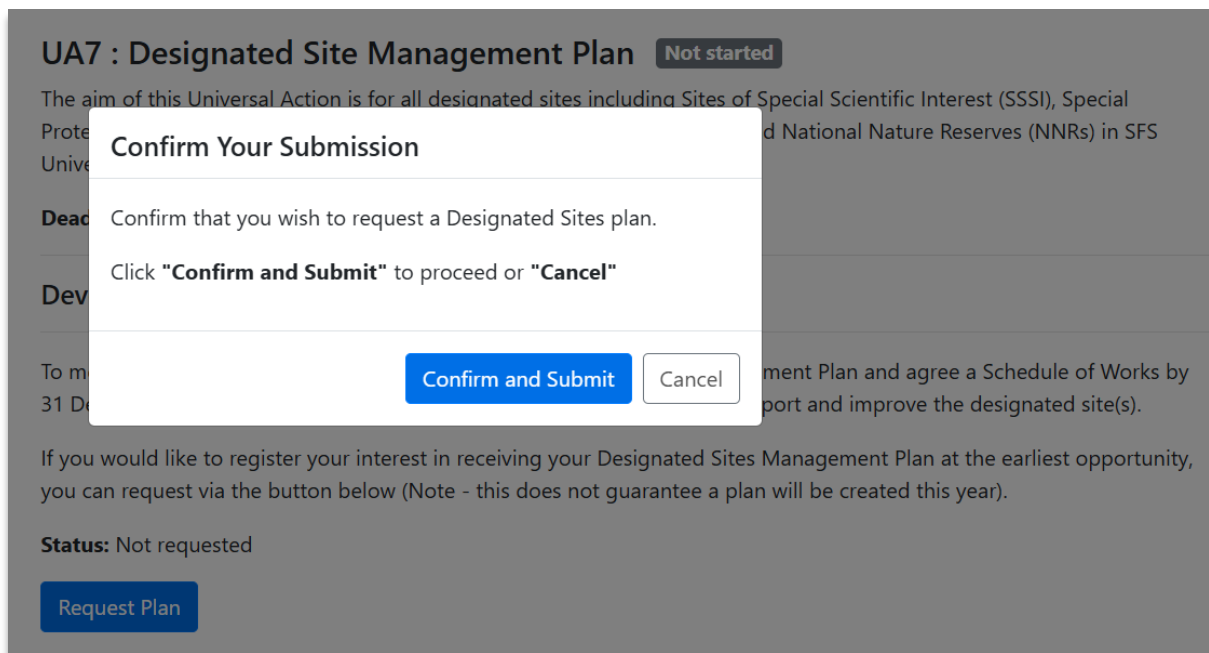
UA7 : Designated Site Management Plan Not started

The aim of this Universal Action is for all designated sites including Sites of Special Scientific Interest (SSSI), Special Prote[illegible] d National Nature Reserves (NNRs) in SFS Unive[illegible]

Dead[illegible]

Dev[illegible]

Confirm Your Submission

Confirm that you wish to request a Designated Sites plan.

Click **"Confirm and Submit"** to proceed or **"Cancel"**

Confirm and Submit Cancel

To m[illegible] ment Plan and agree a Schedule of Works by 31 De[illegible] pport and improve the designated site(s).

If you would like to register your interest in receiving your Designated Sites Management Plan at the earliest opportunity, you can request via the button below (Note - this does not guarantee a plan will be created this year).

**Status:** Not requested

Request Plan